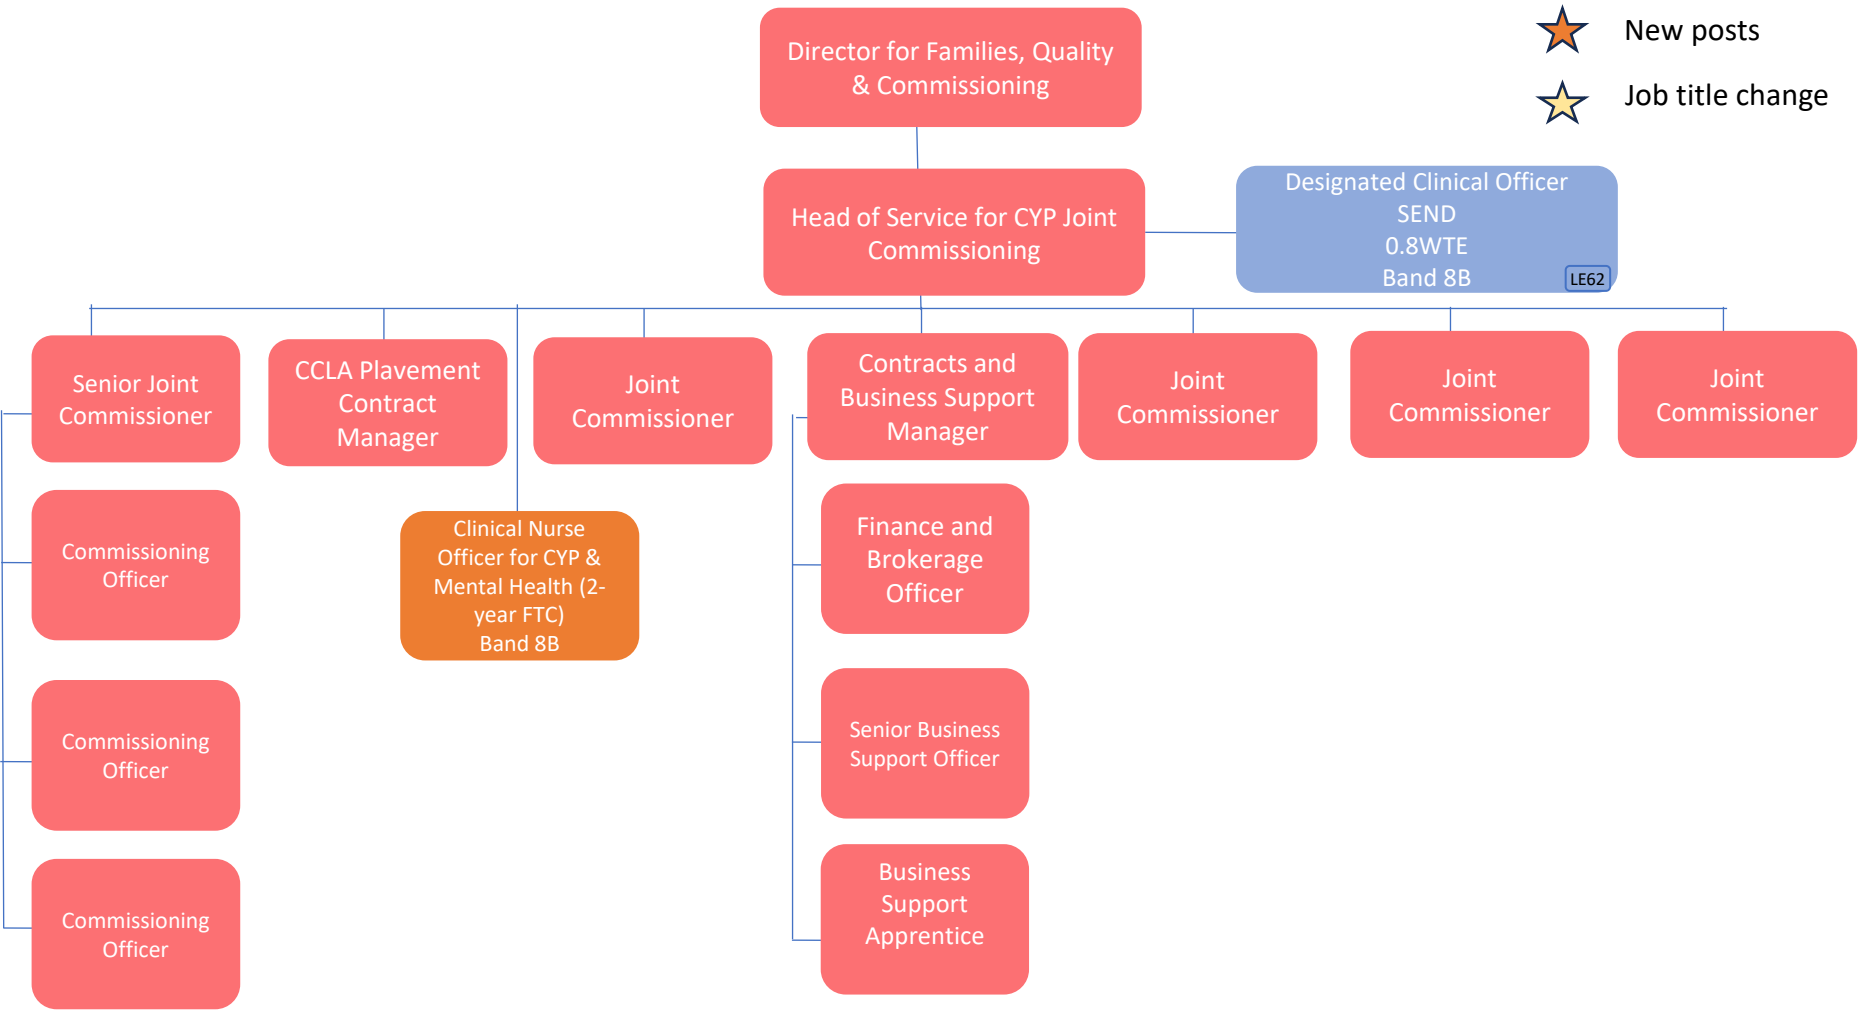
New posts

Job title change

Director for Families, Quality & Commissioning

Head of Service for CYP Joint Commissioning

Designated Clinical Officer SEND 0.8WTE Band 8B LE62

Senior Joint Commissioner

CCLA Plavement Contract Manager

Joint Commissioner

Contracts and Business Support Manager

Joint Commissioner

Joint Commissioner

Joint Commissioner

Commissioning Officer

Clinical Nurse Officer for CYP & Mental Health (2-year FTC) Band 8B

Finance and Brokerage Officer

Commissioning Officer

Senior Business Support Officer

Commissioning Officer

Business Support Apprentice